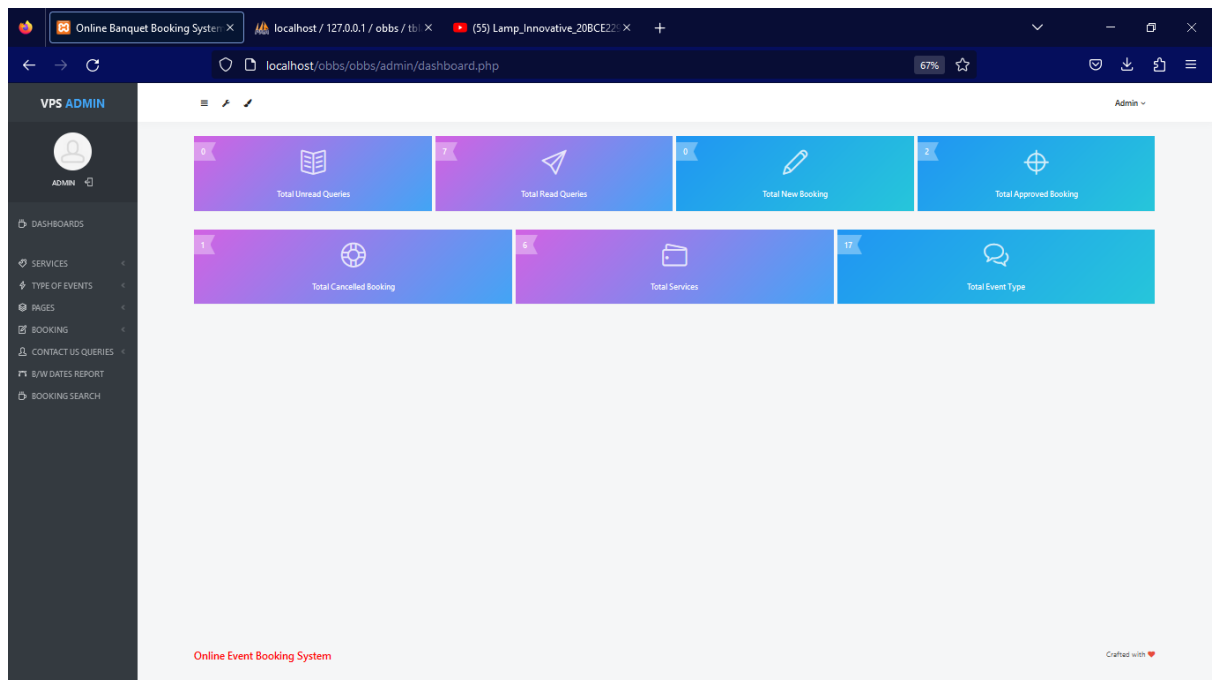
Online Banquet Booking System ×
localhost / 127.0.0.1 / obbs / tbl ×
(55) Lamp_Innovative_20BCE22 ×
+

localhost/obbs/obbs/admin/dashboard.php
67%

VPS ADMIN

ADMIN

DASHBOARDS
SERVICES
TYPE OF EVENTS
PAGES
BOOKING
CONTACT US QUERIES
B/W DATES REPORT
BOOKING SEARCH

Admin

0
Total Unread Queries

7
Total Read Queries

0
Total New Booking

2
Total Approved Booking

1
Total Cancelled Booking

6
Total Services

17
Total Event Type

Online Event Booking System

Crafted with